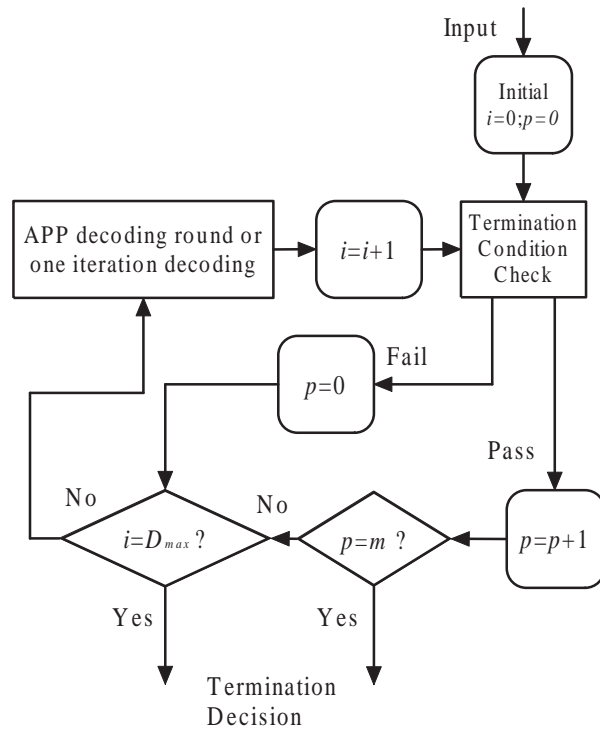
Input

Initial
$i=0;p=0$

APP decoding round or one iteration decoding

$i=i+1$

Termination Condition Check

Fail

$p=0$

Pass

No

No

$i=D_{max}$ ?

$p=m$ ?

$p=p+1$

Yes

Yes

Termination Decision